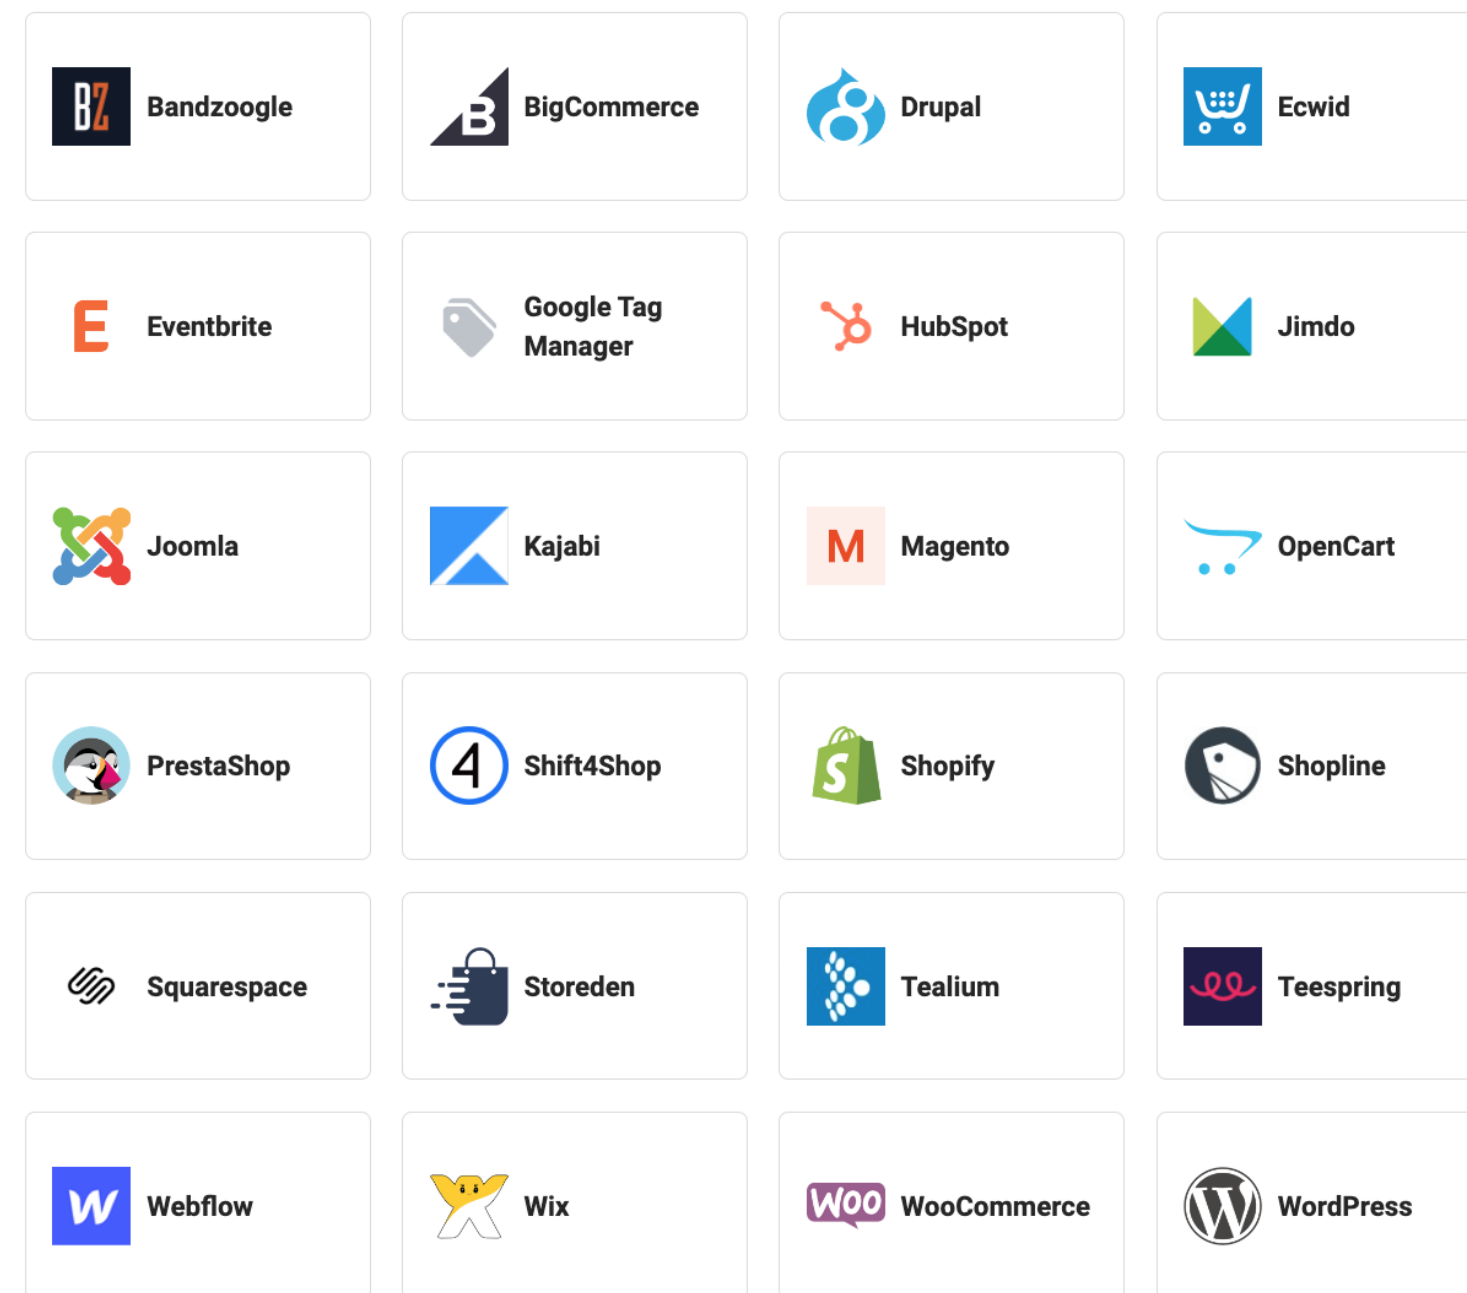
BZ Bandzoogle

B BigCommerce

Drupal

Ecwid

E Eventbrite

Google Tag Manager

HubSpot

Jimdo

Joomla

Kajabi

M Magento

OpenCart

PrestaShop

4 Shift4Shop

S Shopify

Shopline

Squarespace

Storeden

Tealium

Teespring

W Webflow

Wix

Woo WooCommerce

WordPress